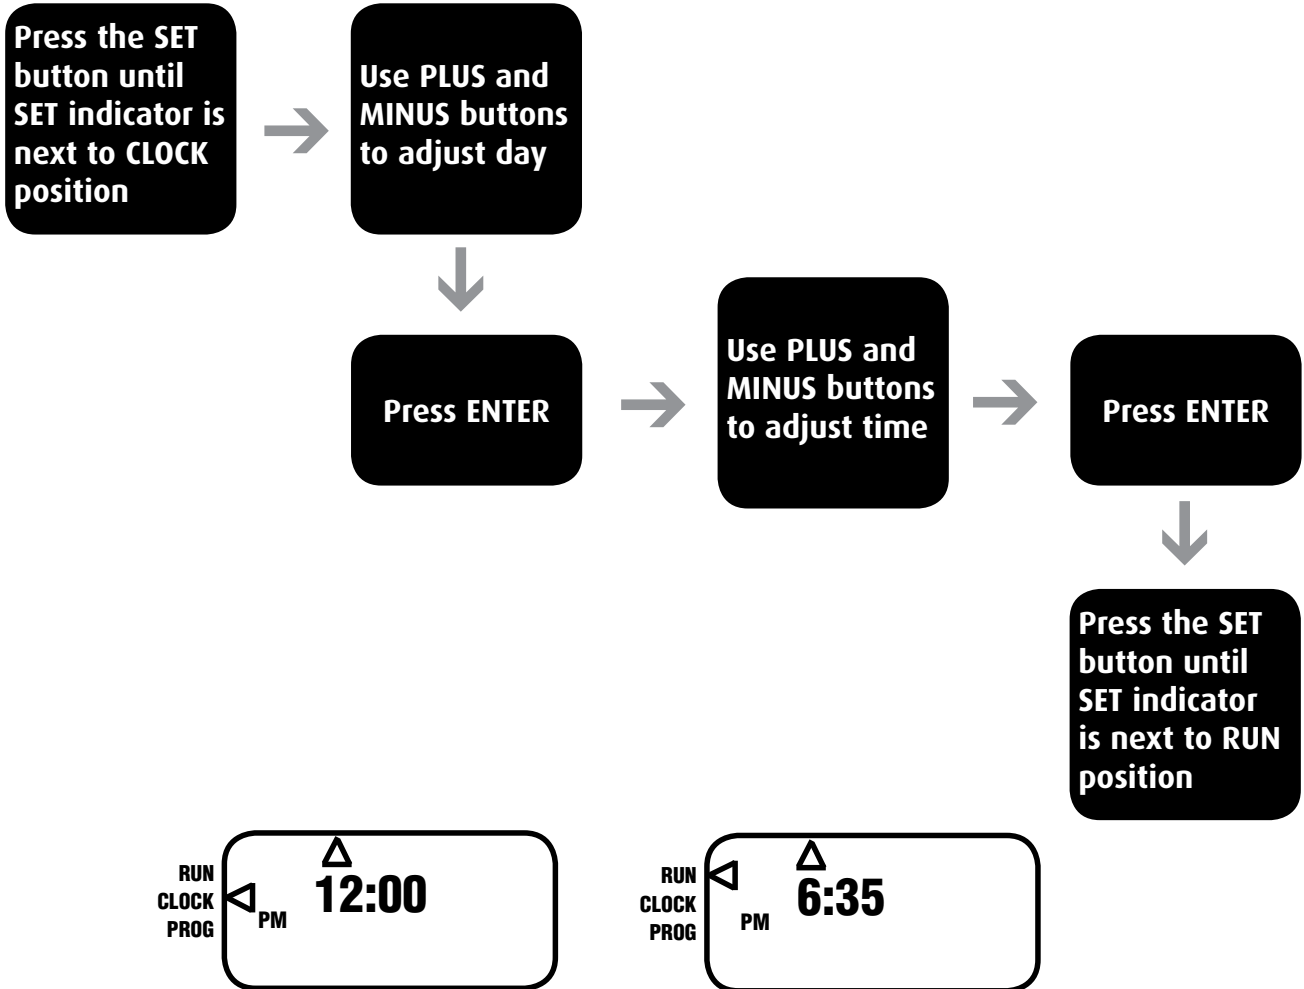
Press the SET button until SET indicator is next to CLOCK position

Use PLUS and MINUS buttons to adjust day

Press ENTER

Use PLUS and MINUS buttons to adjust time

Press ENTER

Press the SET button until SET indicator is next to RUN position

RUN
CLOCK
PROG
PM
12:00

RUN
CLOCK
PROG
PM
6:35